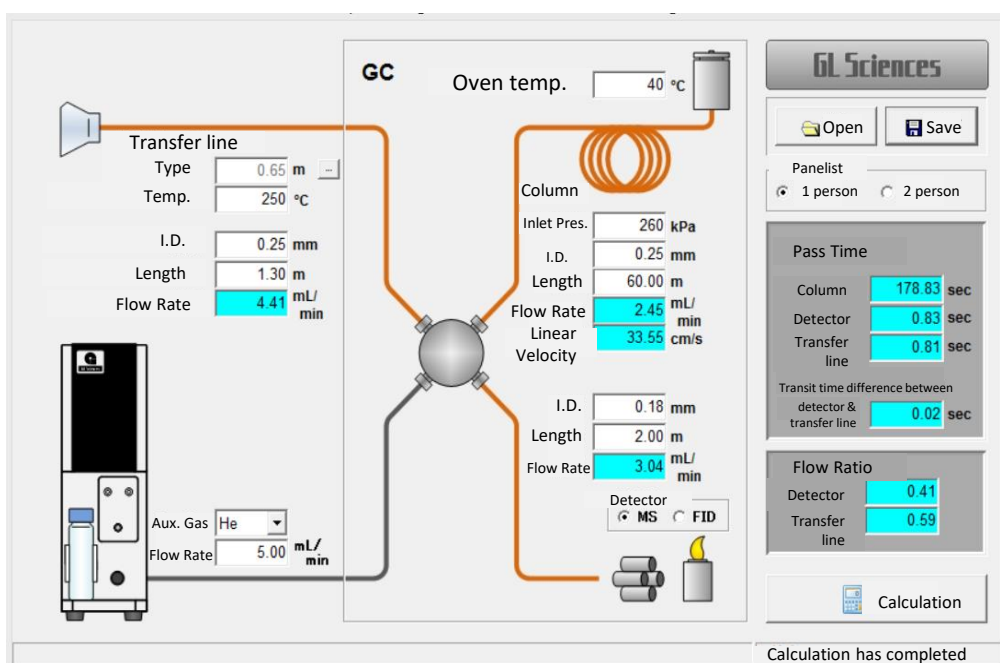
GC

Oven temp. 40 °C

Transfer line
Type 0.65 m ...
Temp. 250 °C

I.D. 0.25 mm
Length 1.30 m
Flow Rate 4.41 mL/min

Column
Inlet Pres. 260 kPa
I.D. 0.25 mm
Length 60.00 m
Flow Rate 2.45 mL/min
Linear Velocity 33.55 cm/s

I.D. 0.18 mm
Length 2.00 m
Flow Rate 3.04 mL/min

Detector
MS FID

Aux. Gas He
Flow Rate 5.00 mL/min

GL Sciences

Open Save

Panelist
1 person 2 person

Pass Time
Column 178.83 sec
Detector 0.83 sec
Transfer line 0.81 sec
Transit time difference between detector & transfer line 0.02 sec

Flow Ratio
Detector 0.41
Transfer line 0.59

Calculation

Calculation has completed